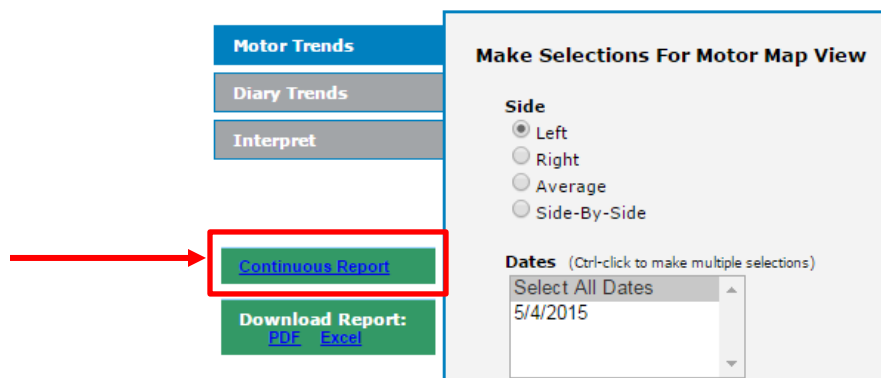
Motor Trends

Diary Trends

Interpret

Continuous Report

Download Report:
PDF Excel

Make Selections For Motor Map View

Side
Left
Right
Average
Side-By-Side

Dates (Ctrl-click to make multiple selections)
Select All Dates
5/4/2015